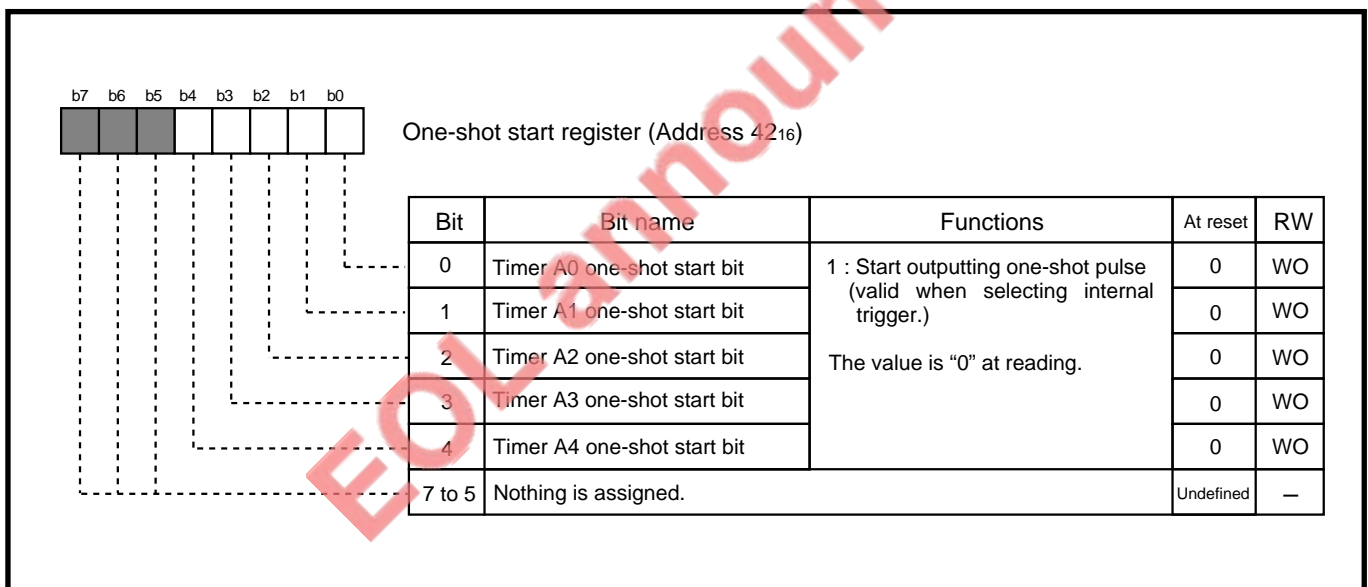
b7 b6 b5 b4 b3 b2 b1 b0

One-shot start register (Address $42_{16}$)

| Bit | Bit name | Functions | At reset | RW |
|---|---|---|---|---|
| 0 | Timer A0 one-shot start bit | 1 : Start outputting one-shot pulse (valid when selecting internal trigger.) The value is "0" at reading. | 0 | WO |
| 1 | Timer A1 one-shot start bit | | 0 | WO |
| 2 | Timer A2 one-shot start bit | | 0 | WO |
| 3 | Timer A3 one-shot start bit | | 0 | WO |
| 4 | Timer A4 one-shot start bit | | 0 | WO |
| 7 to 5 | Nothing is assigned. | | Undefined | – |

EOL announced